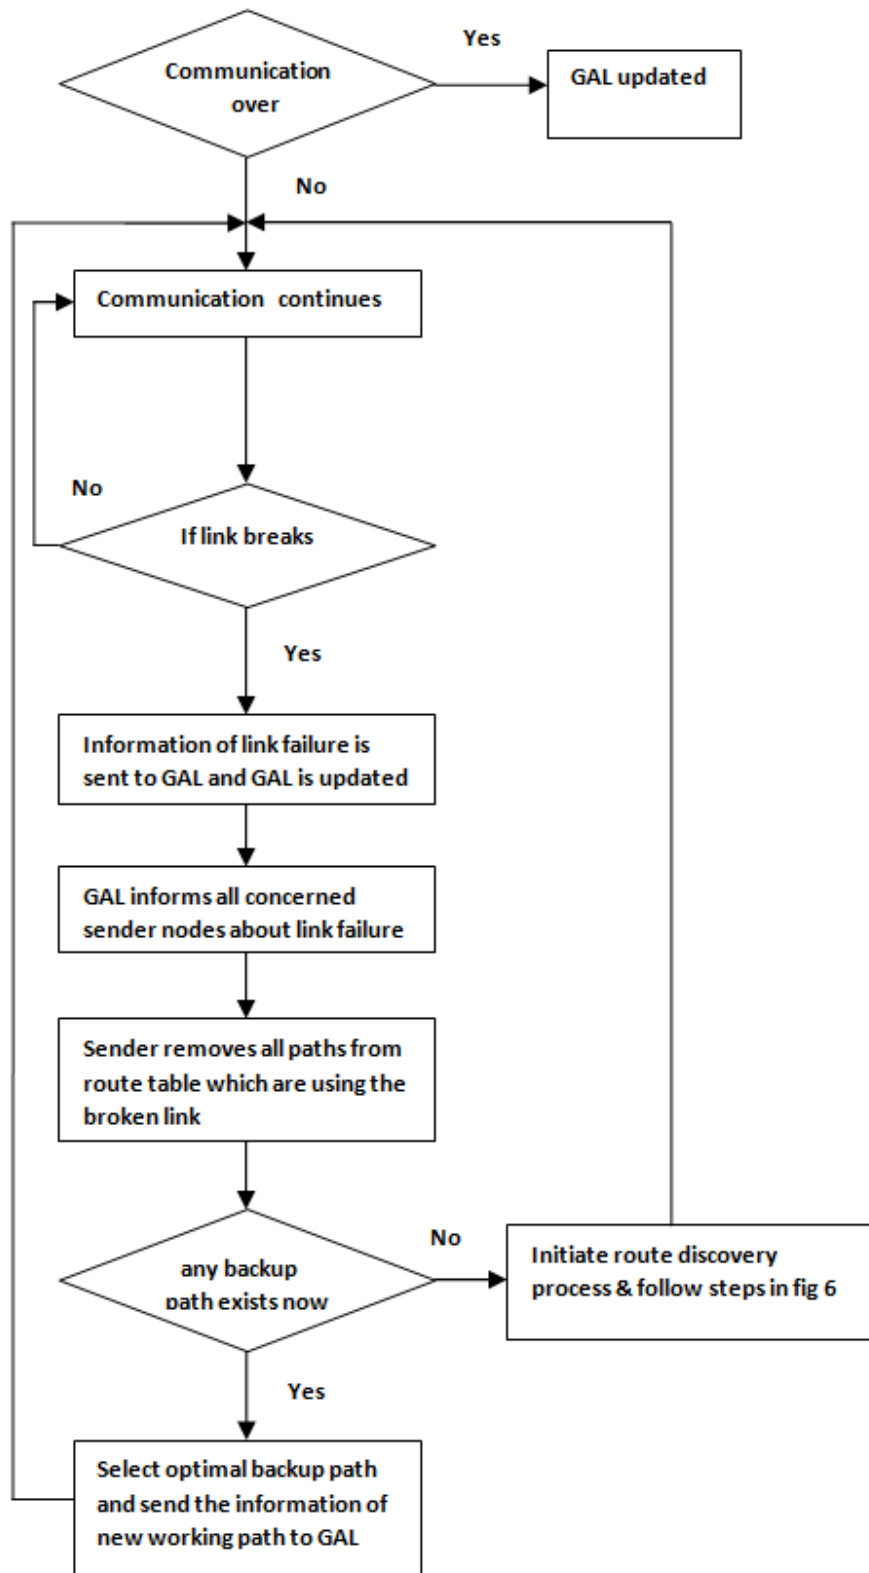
Communication over

Yes

GAL updated

No

Communication continues

No

If link breaks

Yes

Information of link failure is sent to GAL and GAL is updated

GAL informs all concerned sender nodes about link failure

Sender removes all paths from route table which are using the broken link

any backup path exists now

No

Initiate route discovery process & follow steps in fig 6

Yes

Select optimal backup path and send the information of new working path to GAL